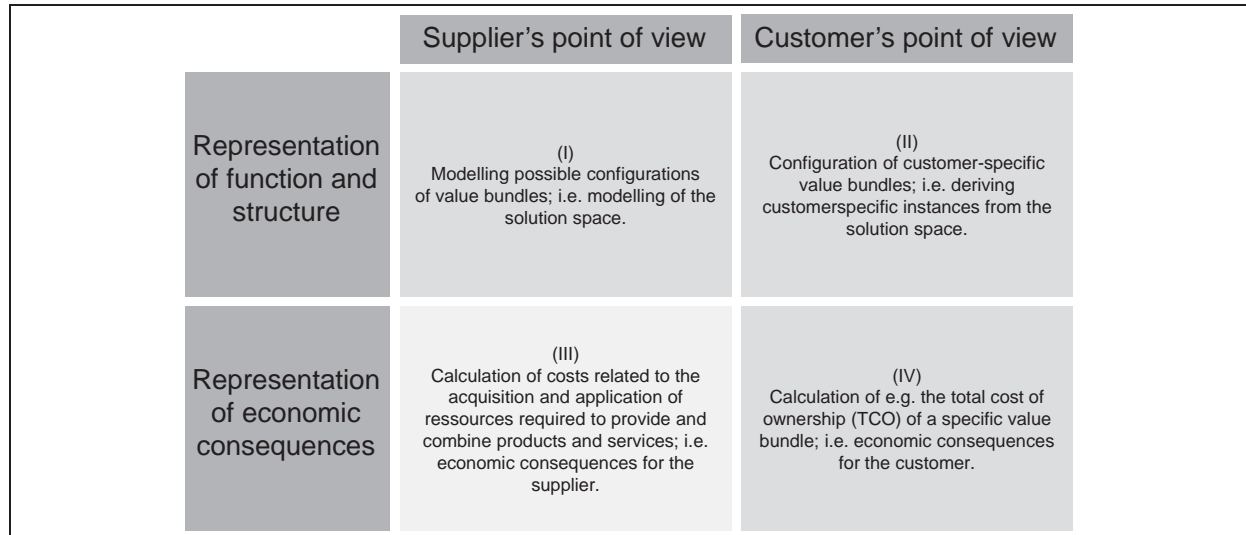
| | Supplier's point of view | Customer's point of view |
|---|---|---|
| Representation of function and structure | (I) Modelling possible configurations of value bundles; i.e. modelling of the solution space. | (II) Configuration of customer-specific value bundles; i.e. deriving customerspecific instances from the solution space. |
| Representation of economic consequences | (III) Calculation of costs related to the acquisition and application of ressources required to provide and combine products and services; i.e. economic consequences for the supplier. | (IV) Calculation of e.g. the total cost of ownership (TCO) of a specific value bundle; i.e. economic consequences for the customer. |